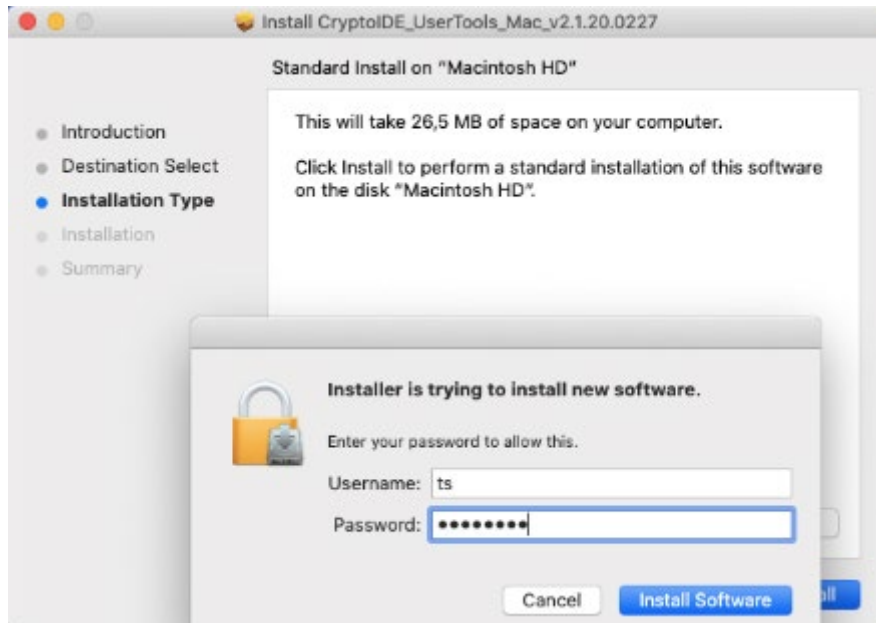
Install CryptoIDE_UserTools_Mac_v2.1.20.0227

Standard Install on "Macintosh HD"

Introduction
Destination Select
Installation Type
Installation
Summary

This will take 26,5 MB of space on your computer.

Click Install to perform a standard installation of this software on the disk "Macintosh HD".

Installer is trying to install new software.

Enter your password to allow this.

Username: ts

Password: •••••••••

Cancel

Install Software

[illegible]ll